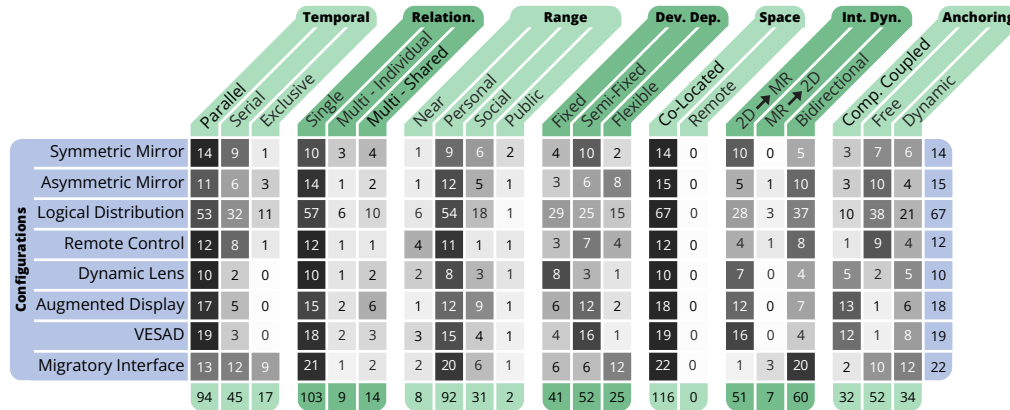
| Configurations | Parallel | Serial | Exclusive | Single | Multi - Individual | Multi - Shared | Near | Personal | Social | Public | Fixed | Semi-Fixed | Flexible | Co-Located | Remote | 2D ➞ MR | MR ➞ 2D | Bidirectional | Comp. Coupled | Free | Dynamic | |
|---|---|---|---|---|---|---|---|---|---|---|---|---|---|---|---|---|---|---|---|---|---|---|
| | **Temporal** | | | **Relation.** | | | **Range** | | | | **Dev. Dep.** | | | **Space** | | **Int. Dyn.** | | | **Anchoring** | | | |
| Symmetric Mirror | 14 | 9 | 1 | 10 | 3 | 4 | 1 | 9 | 6 | 2 | 4 | 10 | 2 | 14 | 0 | 10 | 0 | 5 | 3 | 7 | 6 | 14 |
| Asymmetric Mirror | 11 | 6 | 3 | 14 | 1 | 2 | 1 | 12 | 5 | 1 | 3 | 6 | 8 | 15 | 0 | 5 | 1 | 10 | 3 | 10 | 4 | 15 |
| Logical Distribution | 53 | 32 | 11 | 57 | 6 | 10 | 6 | 54 | 18 | 1 | 29 | 25 | 15 | 67 | 0 | 28 | 3 | 37 | 10 | 38 | 21 | 67 |
| Remote Control | 12 | 8 | 1 | 12 | 1 | 1 | 4 | 11 | 1 | 1 | 3 | 7 | 4 | 12 | 0 | 4 | 1 | 8 | 1 | 9 | 4 | 12 |
| Dynamic Lens | 10 | 2 | 0 | 10 | 1 | 2 | 2 | 8 | 3 | 1 | 8 | 3 | 1 | 10 | 0 | 7 | 0 | 4 | 5 | 2 | 5 | 10 |
| Augmented Display | 17 | 5 | 0 | 15 | 2 | 6 | 1 | 12 | 9 | 1 | 6 | 12 | 2 | 18 | 0 | 12 | 0 | 7 | 13 | 1 | 6 | 18 |
| VESAD | 19 | 3 | 0 | 18 | 2 | 3 | 3 | 15 | 4 | 1 | 4 | 16 | 1 | 19 | 0 | 16 | 0 | 4 | 12 | 1 | 8 | 19 |
| Migratory Interface | 13 | 12 | 9 | 21 | 1 | 2 | 2 | 20 | 6 | 1 | 6 | 6 | 12 | 22 | 0 | 1 | 3 | 20 | 2 | 10 | 12 | 22 |
| | 94 | 45 | 17 | 103 | 9 | 14 | 8 | 92 | 31 | 2 | 41 | 52 | 25 | 116 | 0 | 51 | 7 | 60 | 32 | 52 | 34 | |